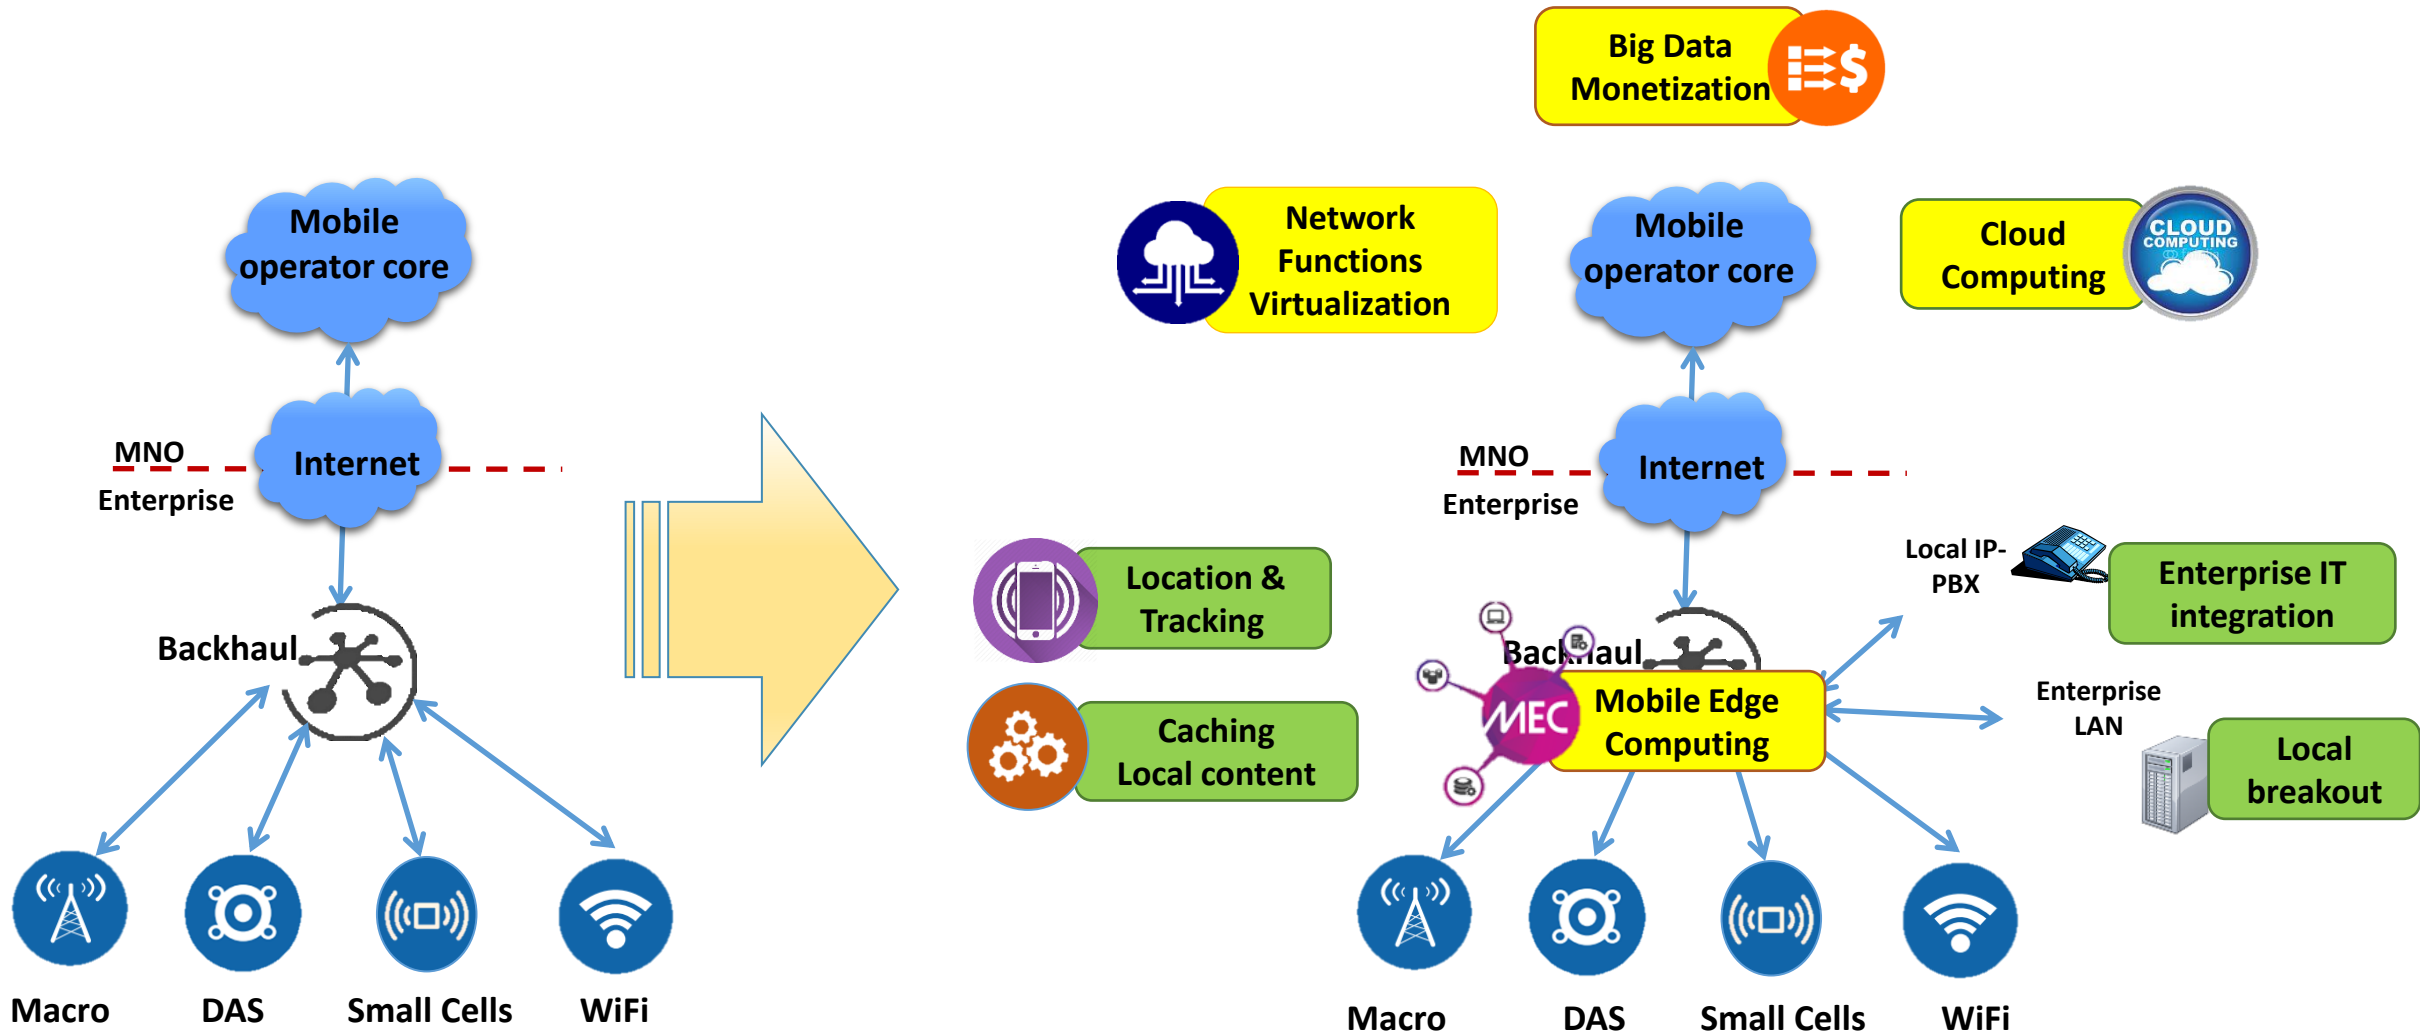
Mobile operator core

MNO

Internet

Enterprise

Backhaul

Macro

DAS

Small Cells

WiFi

Big Data Monetization

Network Functions Virtualization

Mobile operator core

Cloud Computing

CLOUD COMPUTING

MNO

Internet

Enterprise

Location & Tracking

Caching Local content

Local IP-PBX

Enterprise IT integration

Backhaul

MEC

Mobile Edge Computing

Enterprise LAN

Local breakout

Macro

DAS

Small Cells

WiFi